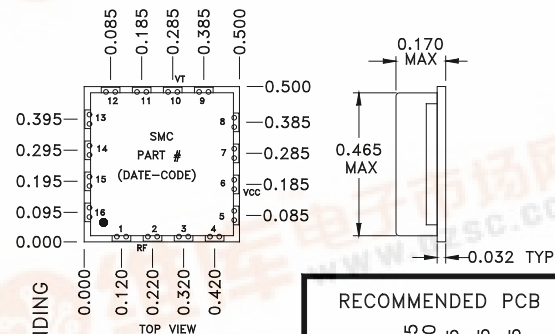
0.085 0.185 0.285 0.385 0.500

VT

12 11 10 9

—0.500

0.395— 13

0.295— 14

0.195— 15

0.095— 16

0.000—

8 —0.385

7 —0.285

6 VCC 0.185

5 —0.085

SMC
PART #
(DATE-CODE)

1 2 3 4
RF

0.000 0.120 0.220 0.320 0.420

TOP VIEW

DING

0.170
MAX

0.465
MAX

—0.032 TYP

RECOMMENDED PCB

www.dzsc.com